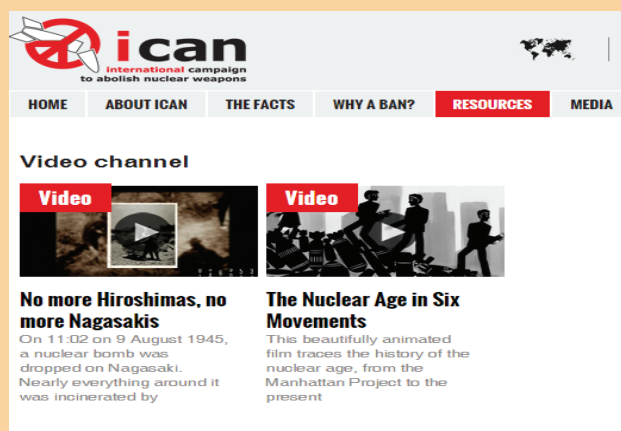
ican
international campaign to abolish nuclear weapons

HOME | ABOUT ICAN | THE FACTS | WHY A BAN? | RESOURCES | MEDIA

Video channel

Video

No more Hiroshimas, no more Nagasakis

On 11:02 on 9 August 1945, a nuclear bomb was dropped on Nagasaki. Nearly everything around it was incinerated by

Video

The Nuclear Age in Six Movements

This beautifully animated film traces the history of the nuclear age, from the Manhattan Project to the present